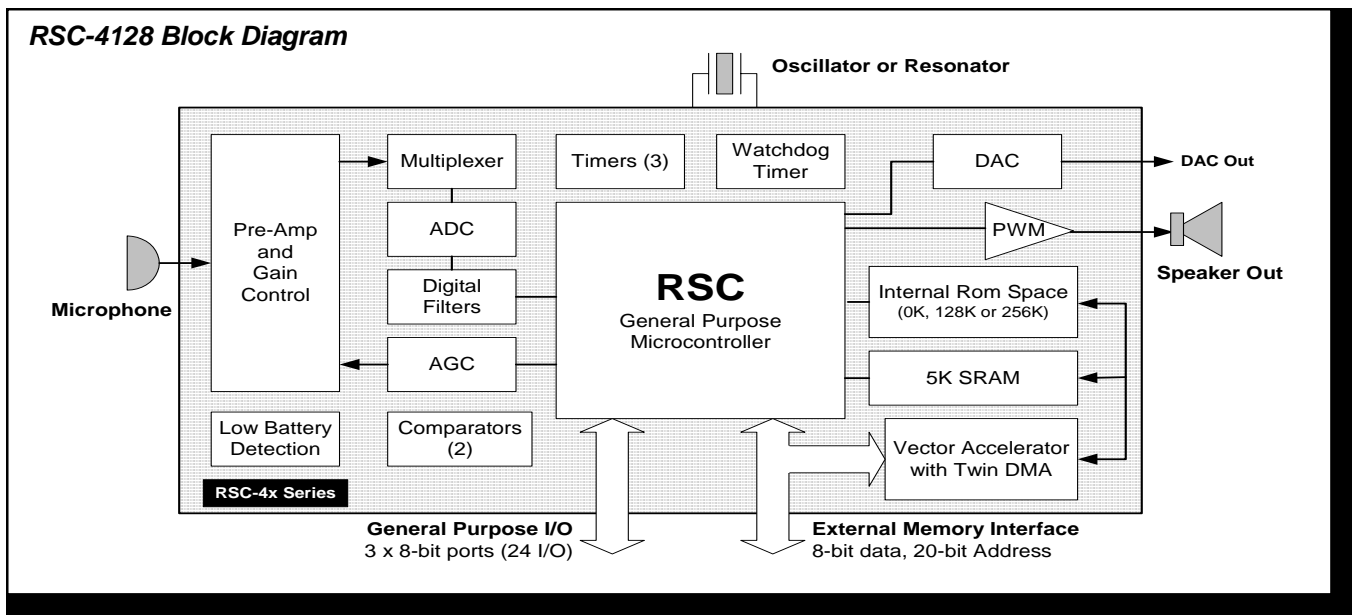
RSC-4128 Block Diagram

Oscillator or Resonator

Microphone

Pre-Amp and Gain Control

Multiplexer

ADC

Digital Filters

AGC

Timers (3)

Watchdog Timer

DAC

DAC Out

PWM

Speaker Out

RSC
General Purpose Microcontroller

Internal Rom Space
(0K, 128K or 256K)

5K SRAM

Vector Accelerator with Twin DMA

Low Battery Detection

Comparators (2)

RSC-4x Series

General Purpose I/O
3 x 8-bit ports (24 I/O)

External Memory Interface
8-bit data, 20-bit Address